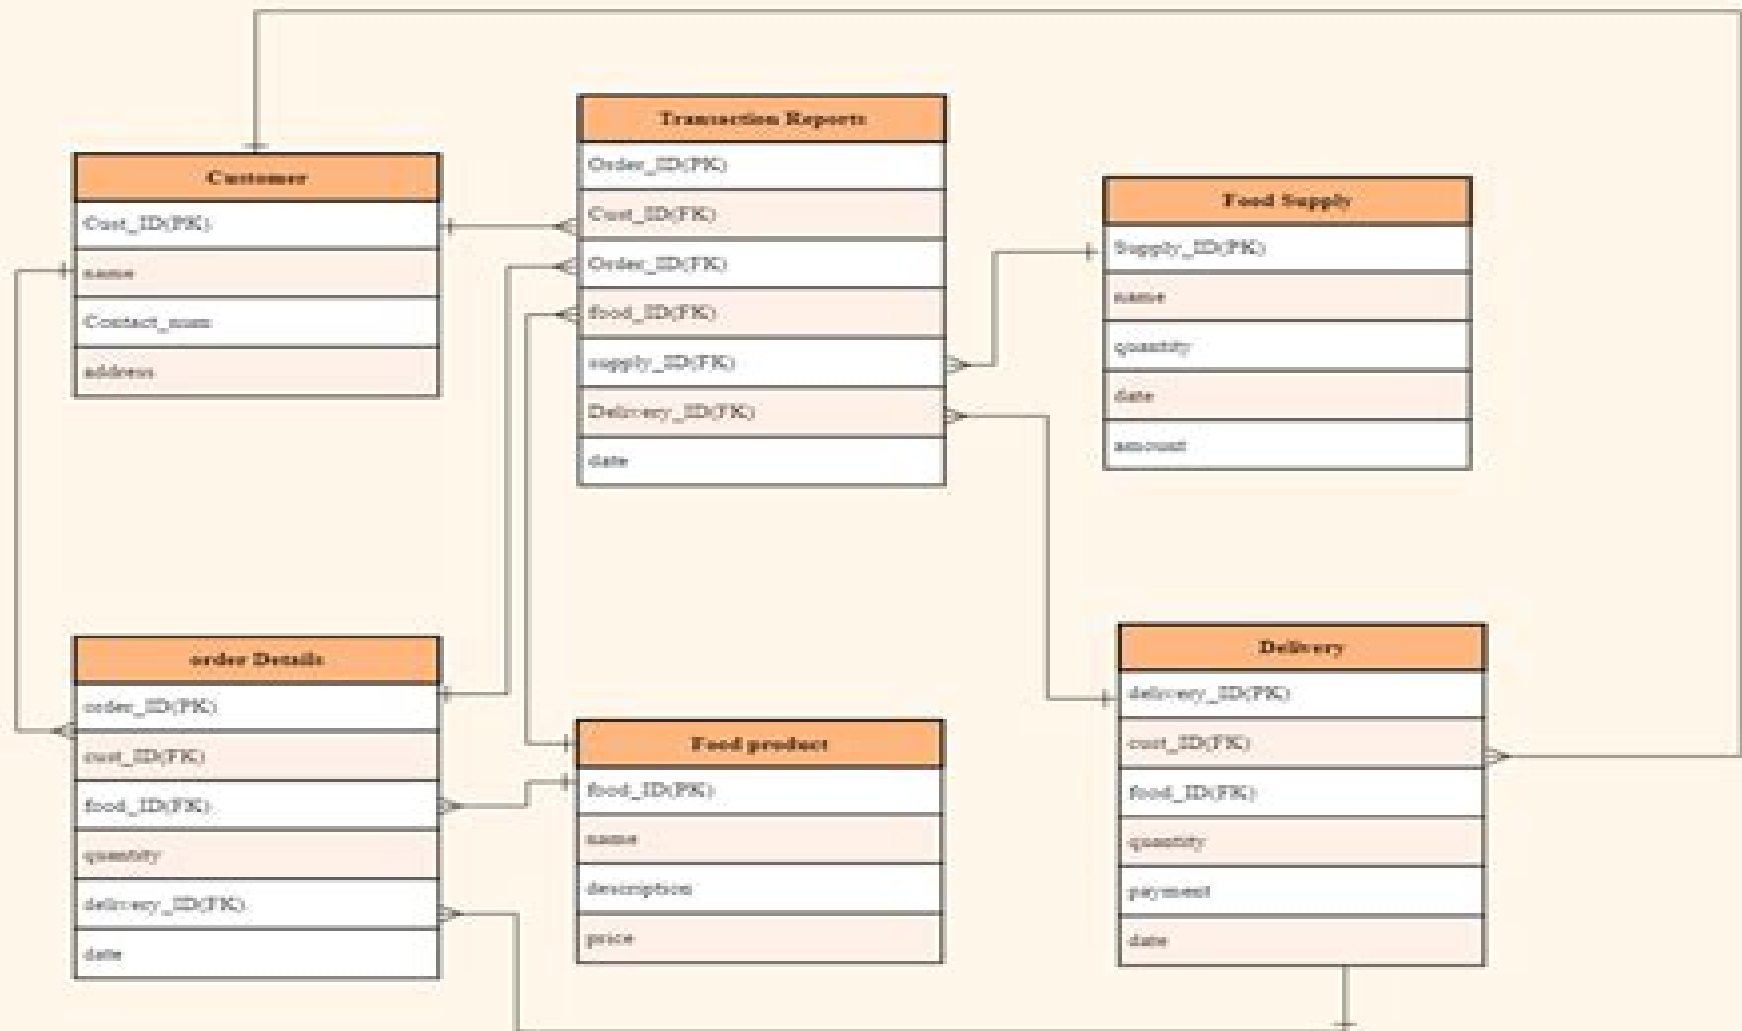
Customer
Cust_ID(PK)
name
Contact_num
address

Transaction Reports
Order_ID(PK)
Cust_ID(FK)
Order_ID(FK)
food_ID(FK)
supply_ID(FK)
Delivery_ID(FK)
date

Food Supply
Supply_ID(PK)
name
quantity
date
amount

order Details
order_ID(PK)
cust_ID(FK)
food_ID(FK)
quantity
delivery_ID(FK)
date

Food product
food_ID(PK)
name
description
price

Delivery
delivery_ID(PK)
cust_ID(FK)
food_ID(FK)
quantity
payment
date